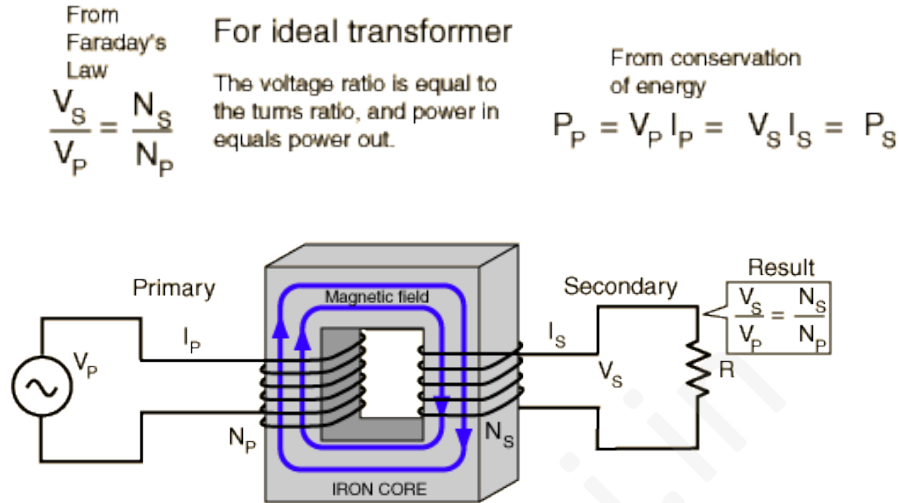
From Faraday's Law

$\frac{V_S}{V_P} = \frac{N_S}{N_P}$

For ideal transformer

The voltage ratio is equal to the turns ratio, and power in equals power out.

From conservation of energy

$P_P = V_P I_P = V_S I_S = P_S$

Primary

$V_P$

$I_P$

$N_P$

Magnetic field

IRON CORE

$N_S$

Secondary

$I_S$

$V_S$

R

Result

$\frac{V_S}{V_P} = \frac{N_S}{N_P}$